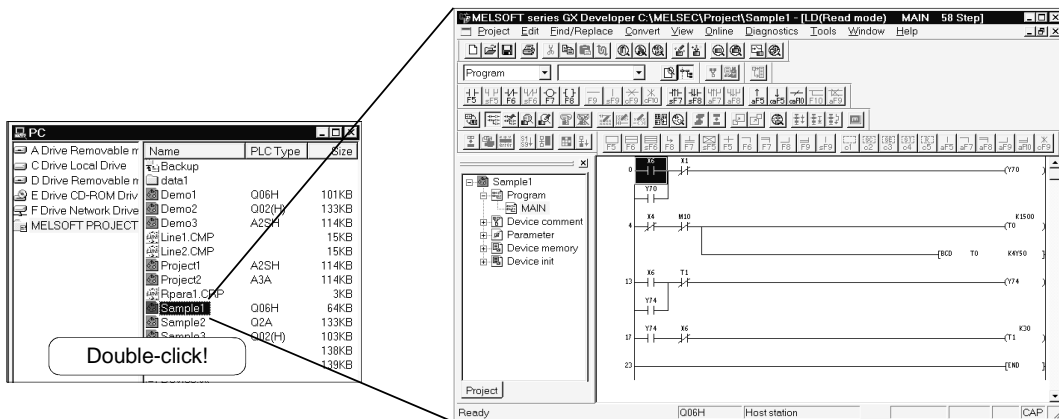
PC

A Drive Removable m
C Drive Local Drive
D Drive Removable m
E Drive CD-ROM Driv
F Drive Network Drive
MELSOFT PROJECT

| Name | PLC Type | Size |
|---|---|---|
| Backup | | |
| data1 | | |
| Demo1 | Q06H | 101KB |
| Demo2 | Q02(H) | 133KB |
| Demo3 | A2SH | 114KB |
| Line1.CMP | | 15KB |
| Line2.CMP | | 15KB |
| Project1 | A2SH | 114KB |
| Project2 | A3A | 114KB |
| Rpara1.CRP | | 3KB |
| Sample1 | Q06H | 64KB |
| Sample2 | Q2A | 133KB |
| Sample3 | Q02(H) | 103KB |
| | | 138KB |
| | | 139KB |

Double-click!

MELSOFT series GX Developer C:\MELSEC\Project\Sample1 - [LD(Read mode) MAIN 58 Step]

Project Edit Find/Replace Convert View Online Diagnostics Tools Window Help

Program

F5 sF5 F6 sF6 F7 F8 F9 sF9 cF9 cF10 sF7 sF8 aF7 aF8 aF5 caF5 caF10 F10 aF9

F5 F6 F7 F8 F9 sF9 c1 c2 c3 c4 c5 aF5 aF7 aF8 aF10 aF9

Sample1
Program
MAIN
Device comment
Parameter
Device memory
Device init

0 X6 X1 Y70
Y70
4 X4 M10 K1500 T0
BCD T0 K4Y50
13 X6 T1 Y74
Y74
17 Y74 X6 K30 T1
23 END

Project

Ready Q06H Host station CAP